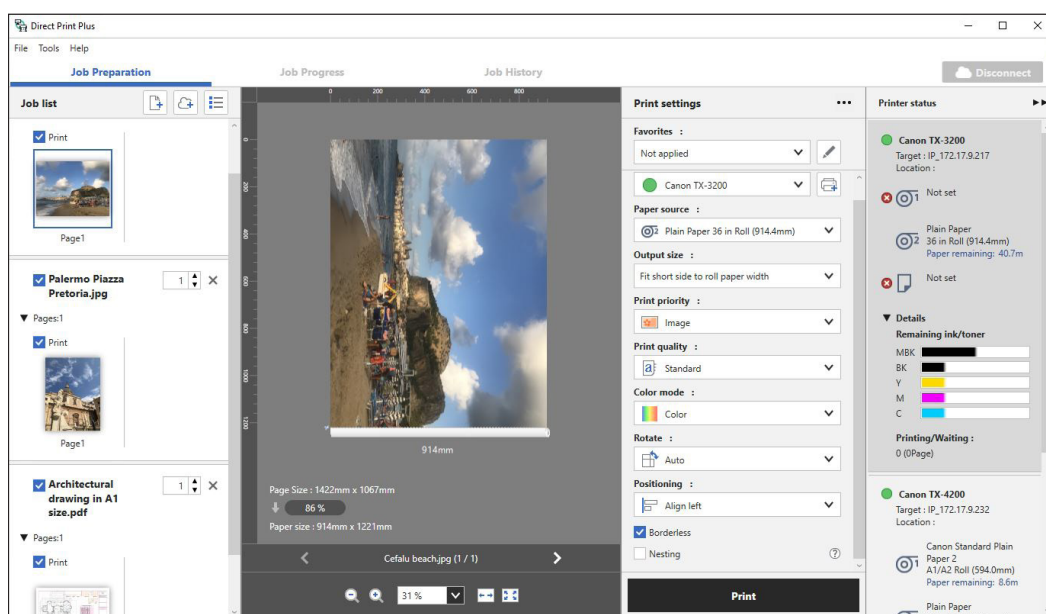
Direct Print Plus

File Tools Help

Job Preparation
Job Progress
Job History
Disconnect

Job list

Print

Page1

Palermo Piazza Pretoria.jpg
1
Pages:1
Print

Page1

Architectural drawing in A1 size.pdf
1
Pages:1
Print

0 200 400 600 800

914mm

Page Size : 1422mm x 1067mm
86 %
Paper size : 914mm x 1221mm

Cefalu beach.jpg (1 / 1)

31 %

Print settings

Favorites :
Not applied

Canon TX-3200

Paper source :
Plain Paper 36 in Roll (914.4mm)

Output size :
Fit short side to roll paper width

Print priority :
Image

Print quality :
Standard

Color mode :
Color

Rotate :
Auto

Positioning :
Align left

Borderless

Nesting

Print

Printer status

Canon TX-3200
Target : IP_172.17.9.217
Location :

Not set

Plain Paper
36 in Roll (914.4mm)
Paper remaining: 40.7m

Not set

Details
Remaining ink/toner
MBK
BK
Y
M
C

Printing/Waiting :
0 (0Page)

Canon TX-4200
Target : IP_172.17.9.232
Location :

Canon Standard Plain Paper 2
A1/A2 Roll (594.0mm)
Paper remaining: 8.6m

Plain Paper